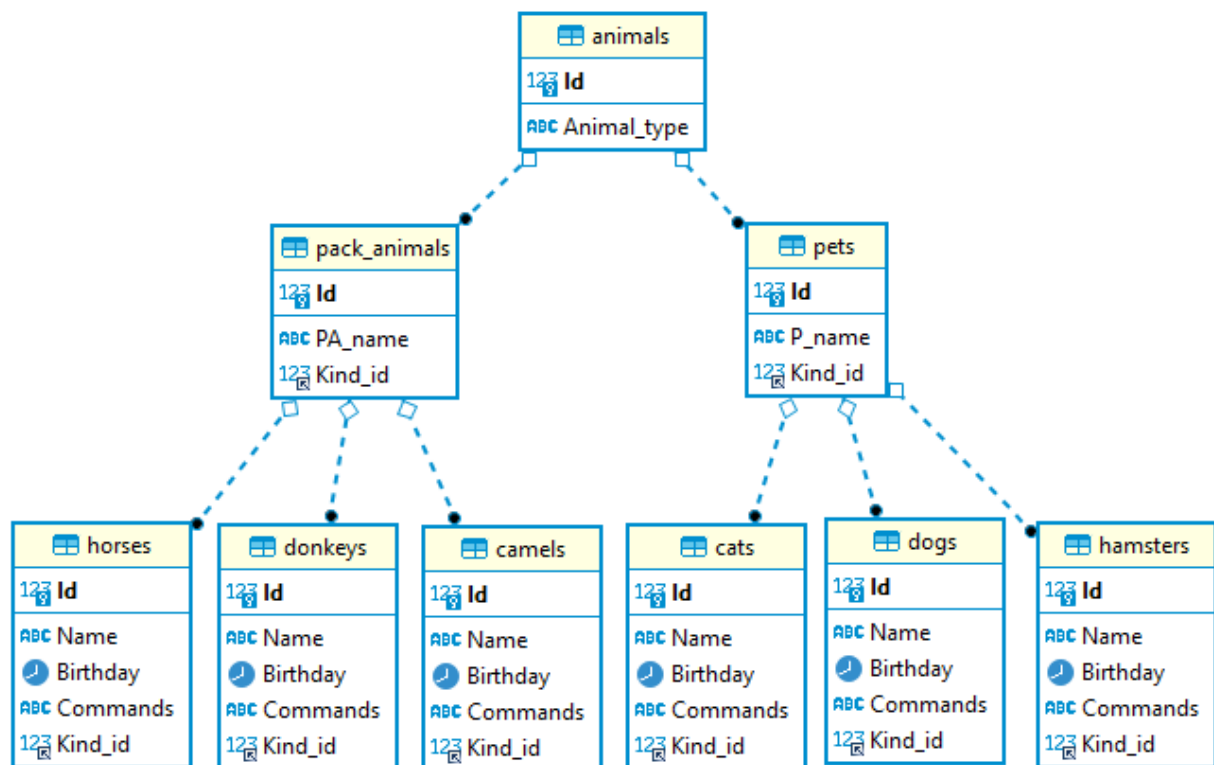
animals
123 Id
ABC Animal_type

pack_animals
123 Id
ABC PA_name
123 Kind_id

pets
123 Id
ABC P_name
123 Kind_id

horses
123 Id
ABC Name
Birthday
ABC Commands
123 Kind_id

donkeys
123 Id
ABC Name
Birthday
ABC Commands
123 Kind_id

camels
123 Id
ABC Name
Birthday
ABC Commands
123 Kind_id

cats
123 Id
ABC Name
Birthday
ABC Commands
123 Kind_id

dogs
123 Id
ABC Name
Birthday
ABC Commands
123 Kind_id

hamsters
123 Id
ABC Name
Birthday
ABC Commands
123 Kind_id